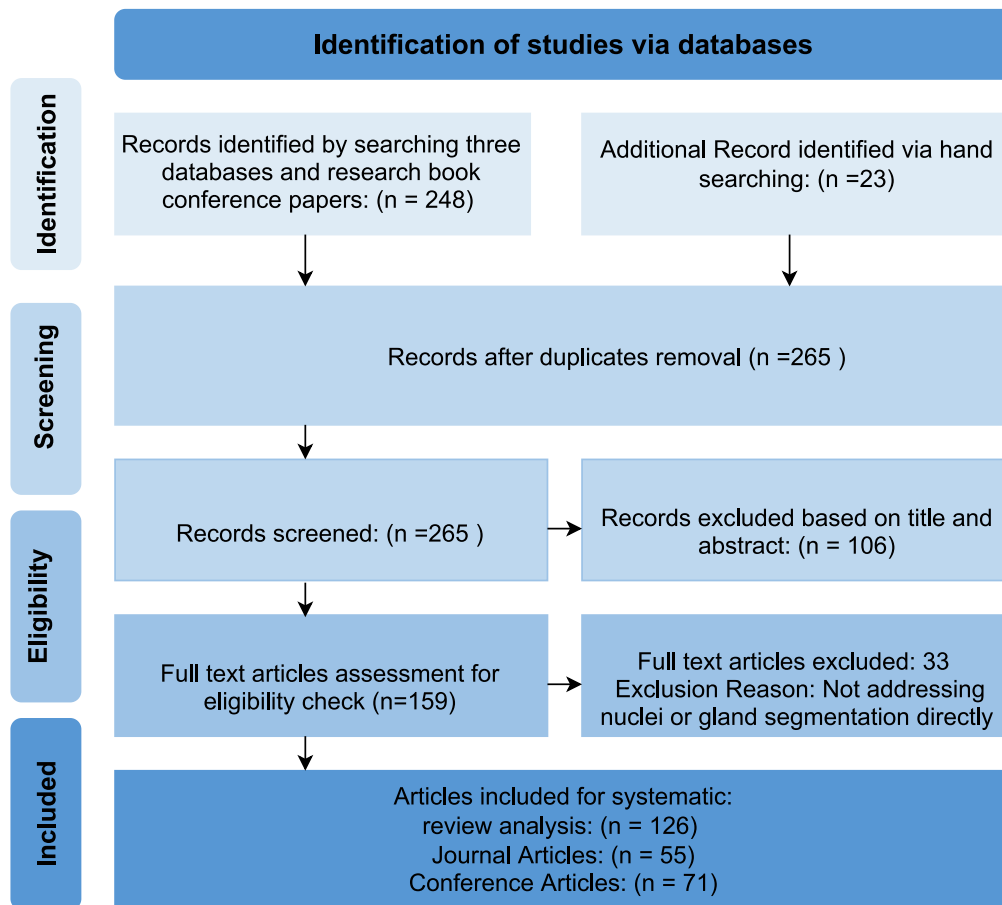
Identification of studies via databases

Identification

Records identified by searching three databases and research book conference papers: (n = 248)

Additional Record identified via hand searching: (n =23)

Screening

Records after duplicates removal (n =265 )

Eligibility

Records screened: (n =265 )

Records excluded based on title and abstract: (n = 106)

Full text articles assessment for eligibility check (n=159)

Full text articles excluded: 33
Exclusion Reason: Not addressing nuclei or gland segmentation directly

Included

Articles included for systematic: review analysis: (n = 126)
Journal Articles: (n = 55)
Conference Articles: (n = 71)